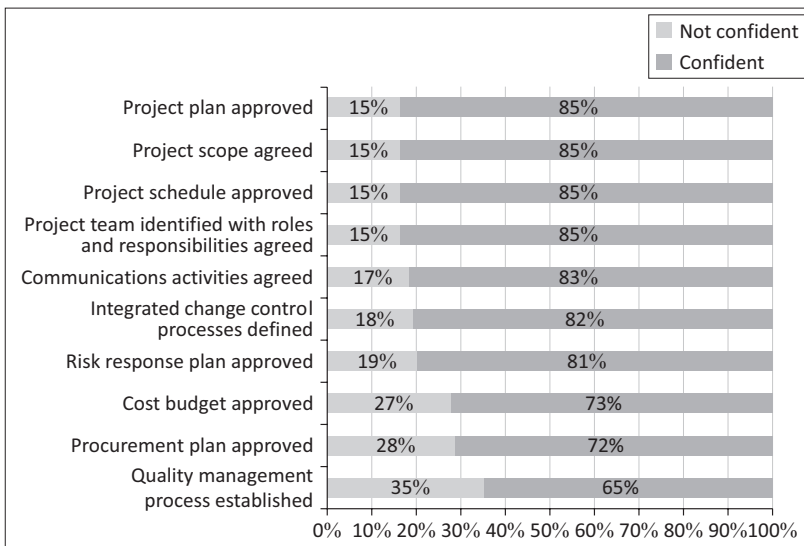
Not confident
Confident

| | Not confident | Confident |
|---|---|---|
| Project plan approved | 15% | 85% |
| Project scope agreed | 15% | 85% |
| Project schedule approved | 15% | 85% |
| Project team identified with roles and responsibilities agreed | 15% | 85% |
| Communications activities agreed | 17% | 83% |
| Integrated change control processes defined | 18% | 82% |
| Risk response plan approved | 19% | 81% |
| Cost budget approved | 27% | 73% |
| Procurement plan approved | 28% | 72% |
| Quality management process established | 35% | 65% |

0% 10% 20% 30% 40% 50% 60% 70% 80% 90% 100%